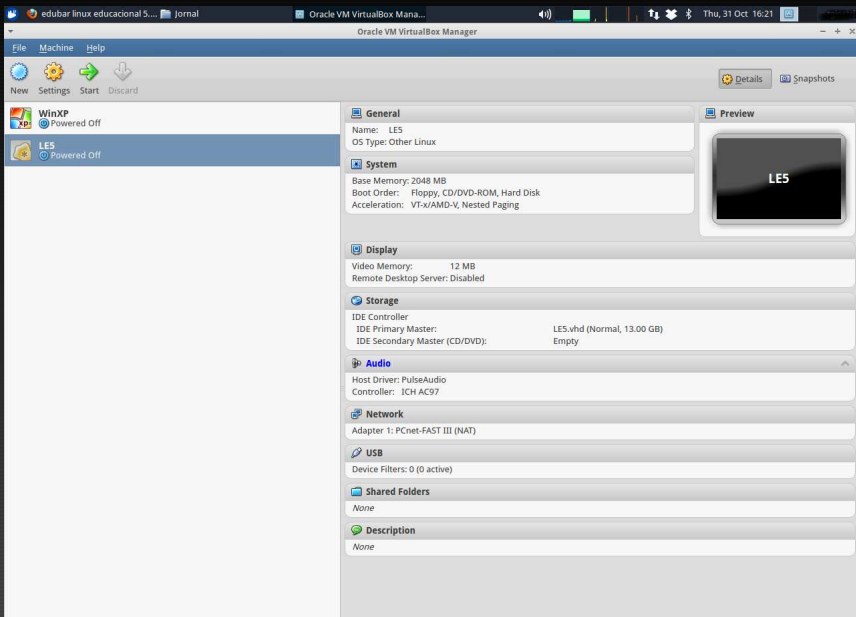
edubar linux educacional 5.... Jornal Oracle VM VirtualBox Mana... Thu, 31 Oct 16:21

Oracle VM VirtualBox Manager

File Machine Help

New Settings Start Discard

Details Snapshots

WinXP
Powered Off

LE5
Powered Off

General
Name: LE5
OS Type: Other Linux

Preview
LE5

System
Base Memory: 2048 MB
Boot Order: Floppy, CD/DVD-ROM, Hard Disk
Acceleration: VT-x/AMD-V, Nested Paging

Display
Video Memory: 12 MB
Remote Desktop Server: Disabled

Storage
IDE Controller
IDE Primary Master: LE5.vhd (Normal, 13.00 GB)
IDE Secondary Master (CD/DVD): Empty

Audio
Host Driver: PulseAudio
Controller: ICH AC97

Network
Adapter 1: PCnet-FAST III (NAT)

USB
Device Filters: 0 (0 active)

Shared Folders
None

Description
None